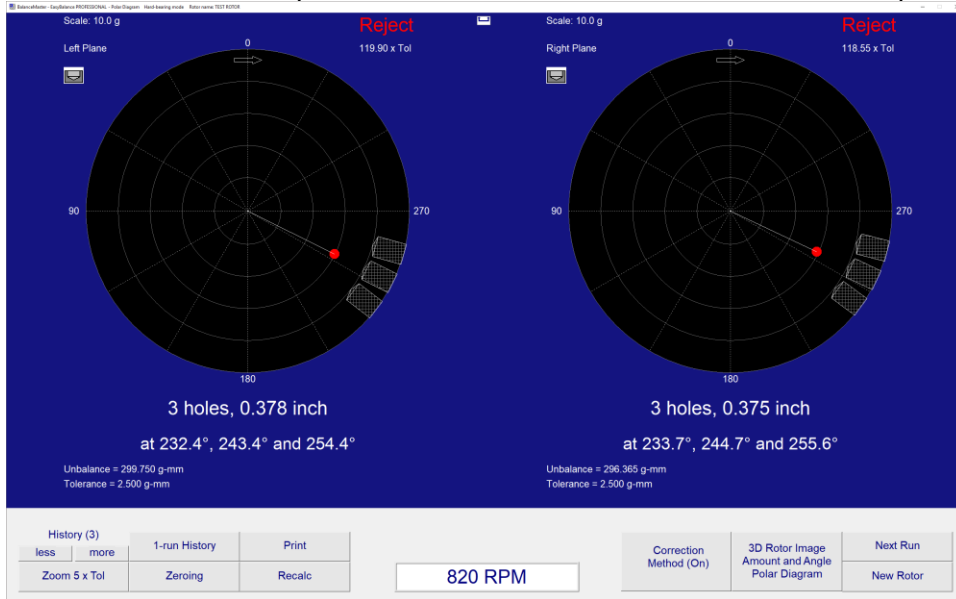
BalanceMaster - EasyBalance PROFESSIONAL - Polar Diagram  Hard-bearing mode  Rotor name: TEST ROTOR

Scale: 10.0 g
Left Plane
Reject
119.90 x Tol
0
90
270
180

3 holes, 0.378 inch
at 232.4°, 243.4° and 254.4°

Unbalance = 299.750 g-mm
Tolerance = 2.500 g-mm

Scale: 10.0 g
Right Plane
Reject
118.55 x Tol
0
90
270
180

3 holes, 0.375 inch
at 233.7°, 244.7° and 255.6°

Unbalance = 296.365 g-mm
Tolerance = 2.500 g-mm

History (3)
less
more
Zoom 5 x Tol
1-run History
Zeroing
Print
Recalc
820 RPM
Correction Method (On)
3D Rotor Image Amount and Angle Polar Diagram
Next Run
New Rotor